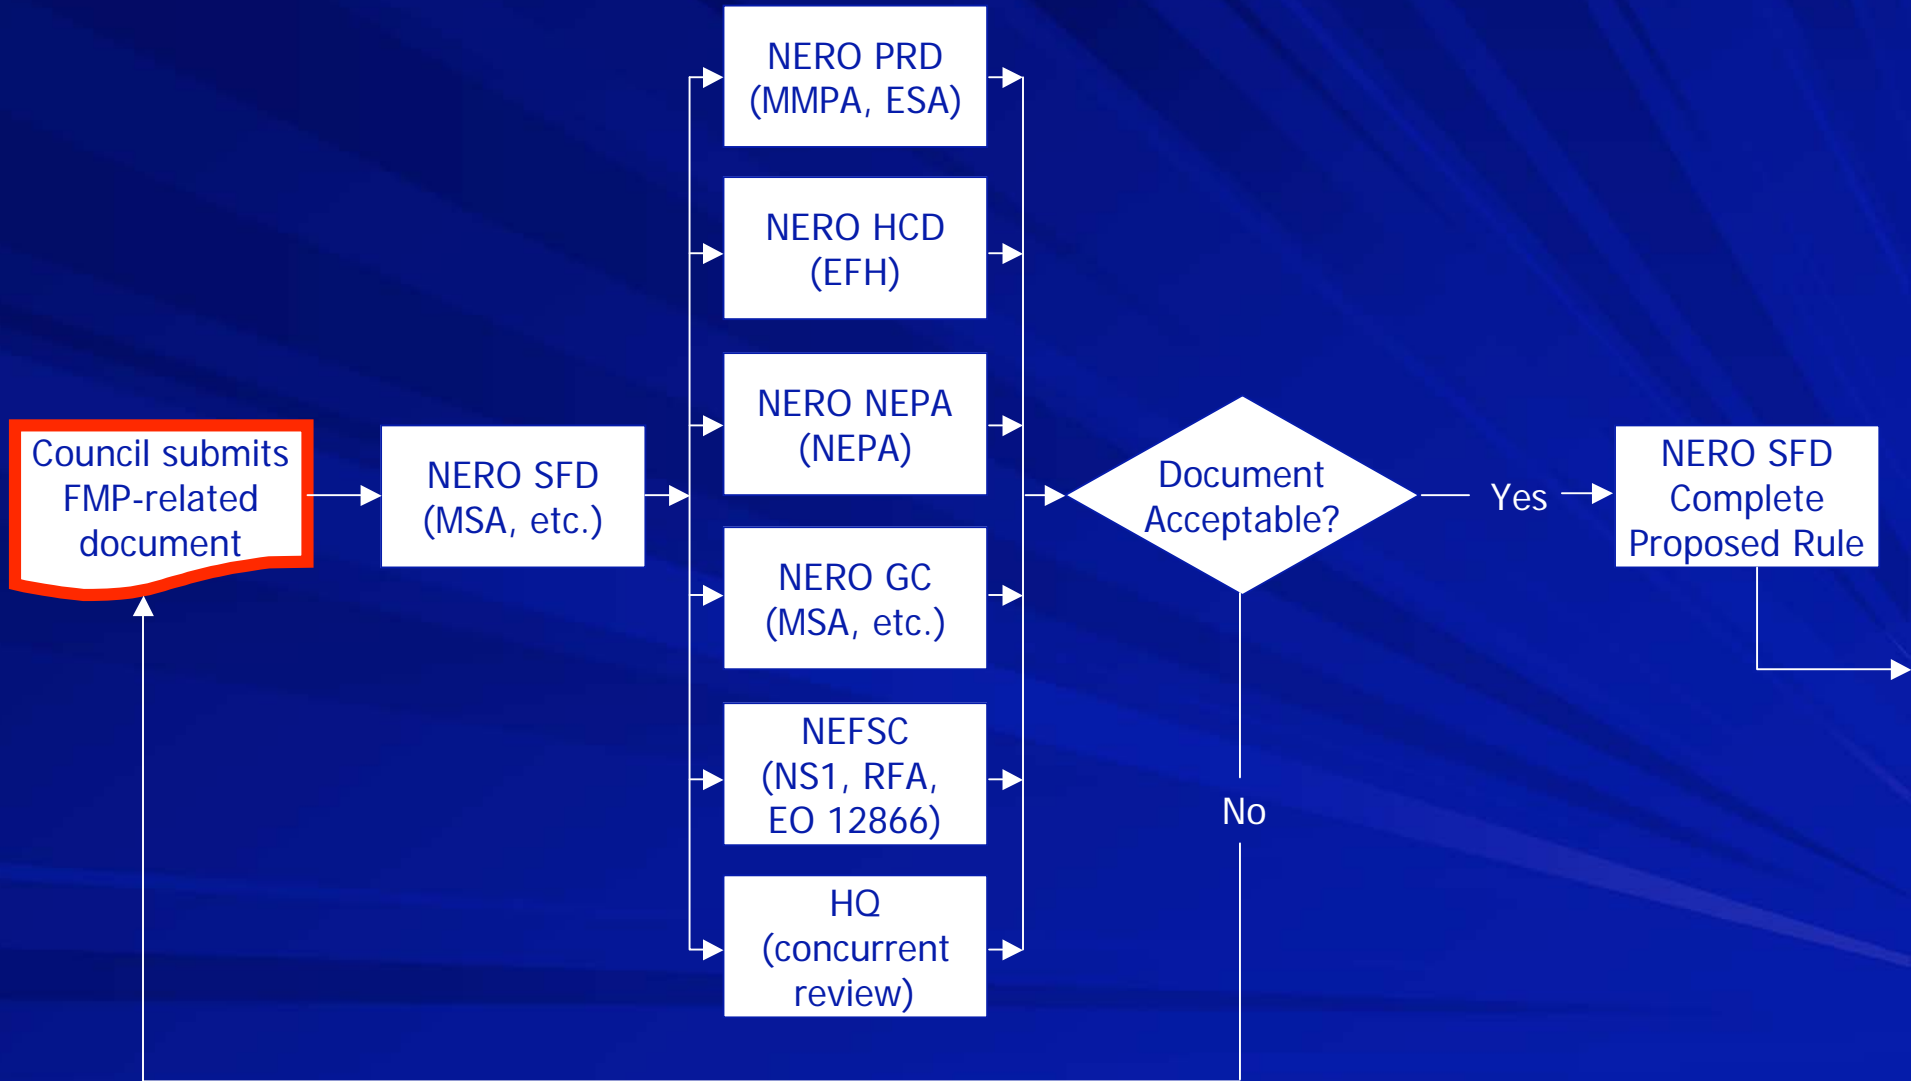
Council submits FMP-related document

NERO SFD (MSA, etc.)

NERO PRD (MMPA, ESA)

NERO HCD (EFH)

NERO NEPA (NEPA)

NERO GC (MSA, etc.)

NEFSC (NS1, RFA, EO 12866)

HQ (concurrent review)

Document Acceptable?

Yes

No

NERO SFD Complete Proposed Rule